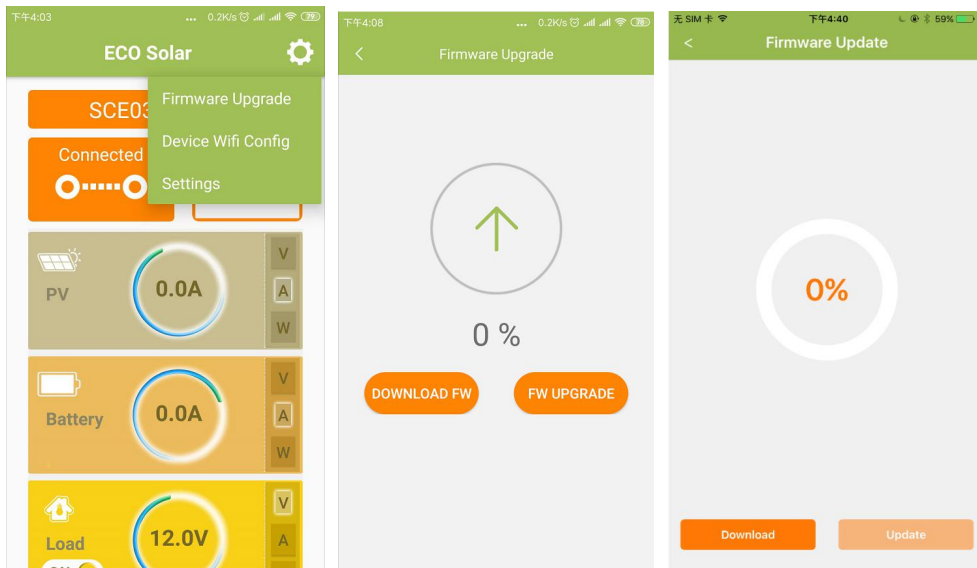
下午4:03 ... 0.2K/s 79

ECO Solar

SCE03

Connected

Firmware Upgrade

Device Wifi Config

Settings

PV

0.0A

V

A

W

Battery

0.0A

V

A

W

Load

12.0V

V

A

下午4:08 ... 0.2K/s 78

<

Firmware Upgrade

0 %

DOWNLOAD FW

FW UPGRADE

无 SIM 卡

下午4:40

59%

<

Firmware Update

0%

Download

Update